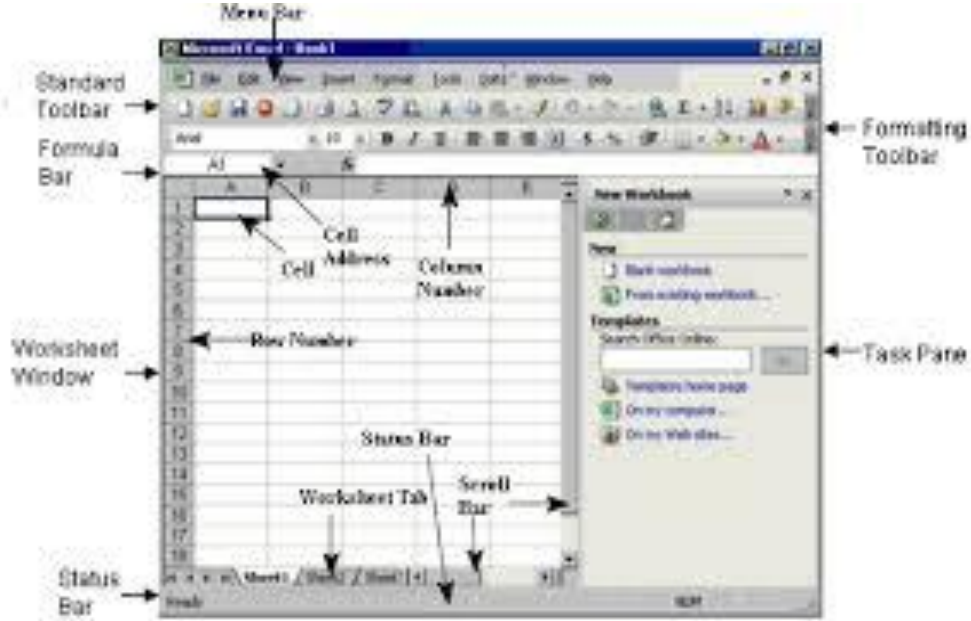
Menu Bar

Microsoft Excel - Book1

File Edit View Insert Format Tools Data Window Help

Standard Toolbar

Formatting Toolbar

Arial 10 B I U

Formula Bar

A1 fx

A B C D E

1 2 3 4 5 6 7 8 9 10 11 12 13 14 15 16 17 18

Cell

Cell Address

Column Number

Row Number

Worksheet Window

New Workbook

New

Blank workbook

From existing workbook...

Templates

Search Office Online:

Go

Templates home page

On my computer...

On my Web sites...

Task Pane

Status Bar

Worksheet Tab

Scroll Bar

Sheet1 Sheet2 Sheet3

Status Bar

Ready

NUM